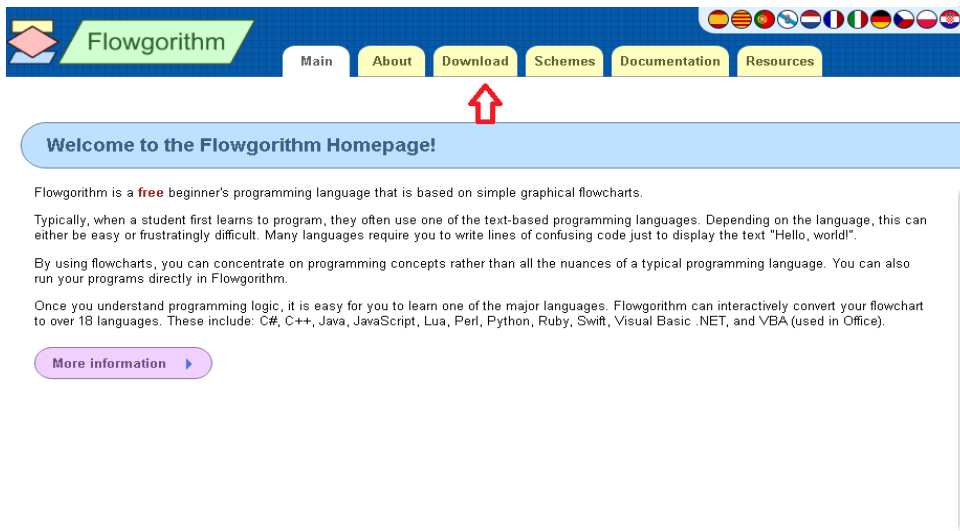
Flowgorithm

Main About Download Schemes Documentation Resources

Welcome to the Flowgorithm Homepage!

Flowgorithm is a free beginner's programming language that is based on simple graphical flowcharts.

Typically, when a student first learns to program, they often use one of the text-based programming languages. Depending on the language, this can either be easy or frustratingly difficult. Many languages require you to write lines of confusing code just to display the text "Hello, world!".

By using flowcharts, you can concentrate on programming concepts rather than all the nuances of a typical programming language. You can also run your programs directly in Flowgorithm.

Once you understand programming logic, it is easy for you to learn one of the major languages. Flowgorithm can interactively convert your flowchart to over 18 languages. These include: C#, C++, Java, JavaScript, Lua, Perl, Python, Ruby, Swift, Visual Basic .NET, and VBA (used in Office).

More information